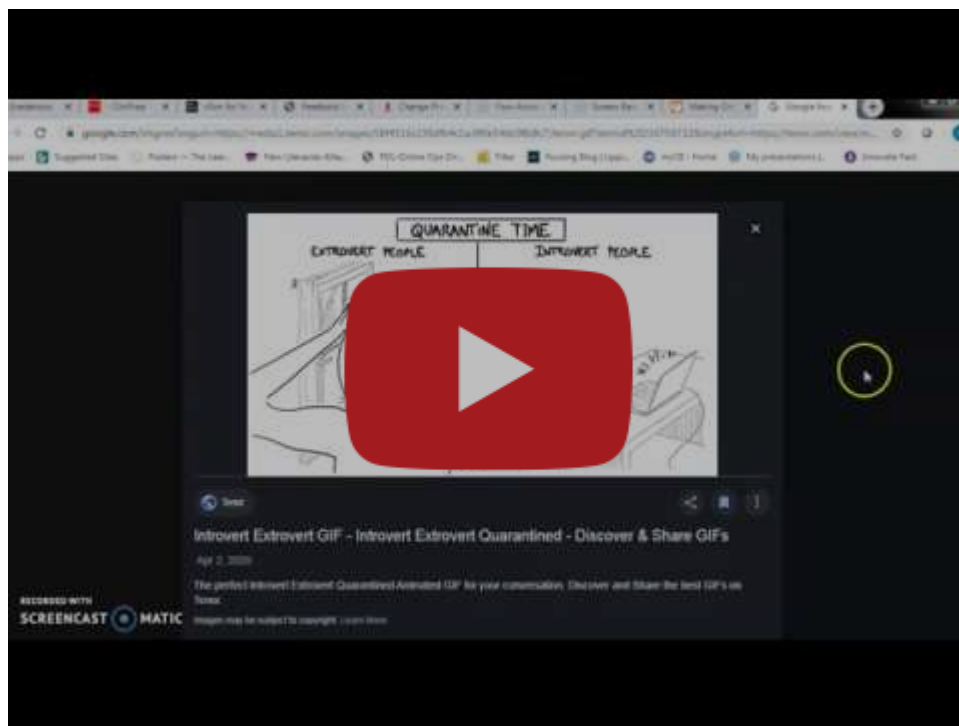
QUARANTINE TIME

EXTROVERT PEOPLE

INTROVERT PEOPLE

Tenor

Introvert Extrovert GIF - Introvert Extrovert Quarantined - Discover & Share GIFs

Apr 2, 2020

The perfect Introvert Extrovert Quarantined Animated GIF for your conversation. Discover and Share the best GIFs on Tenor.

Images may be subject to copyright. Learn More

RECORDED WITH

SCREENCAST MATIC